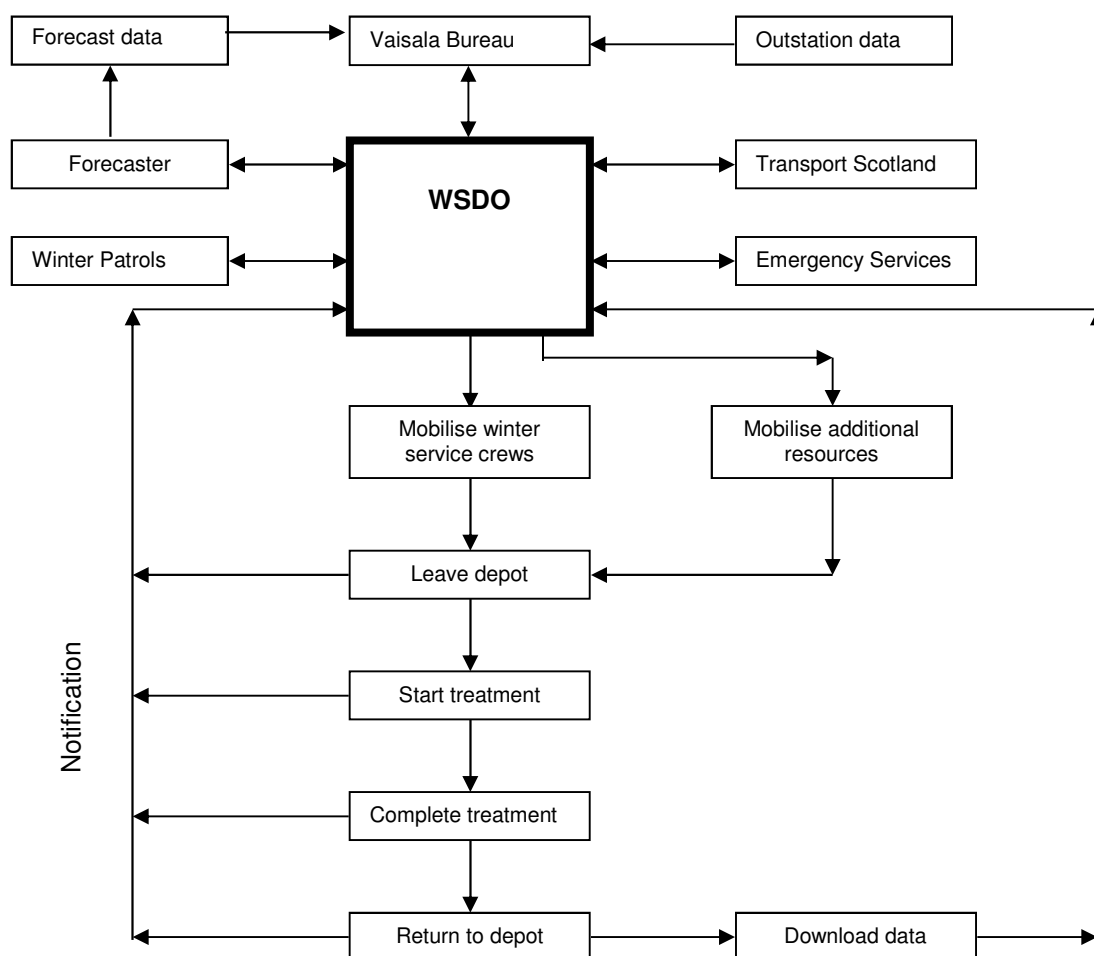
Forecast data

Vaisala Bureau

Outstation data

Forecaster

WSDO

Transport Scotland

Winter Patrols

Emergency Services

Mobilise winter service crews

Mobilise additional resources

Leave depot

Notification

Start treatment

Complete treatment

Return to depot

Download data